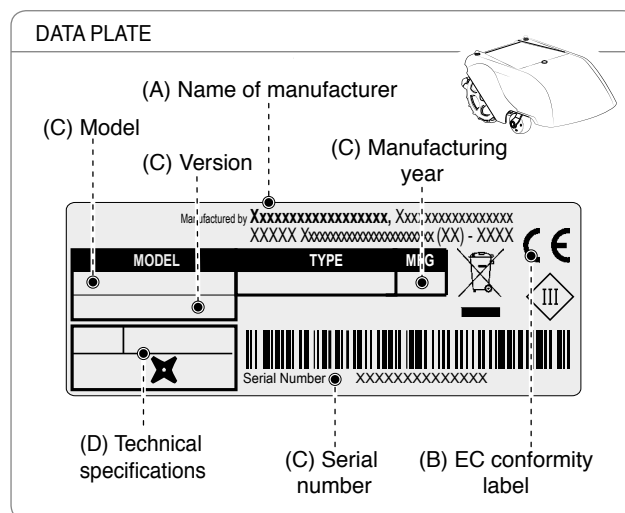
DATA PLATE

(A) Name of manufacturer

(C) Model

(C) Version

(C) Manufacturing year

Manufactured by Xxxxxxxxxxxxxxxxx, Xxxxxxxxxxxxxxxxx
XXXXX Xxxxxxxxxxxxxxxxxxxx (XX) - XXXX

| MODEL | TYPE | MFG |
|---|---|---|

CE

III

Serial Number XXXXXXXXXXXXXX

(D) Technical specifications

(C) Serial number

(B) EC conformity label